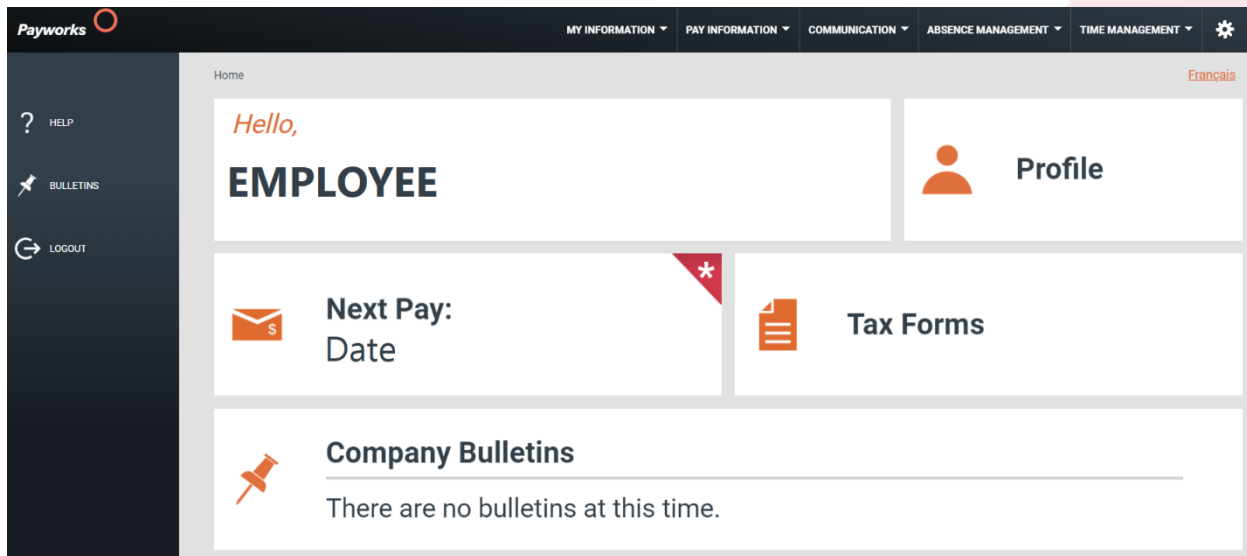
Payworks

MY INFORMATION PAY INFORMATION COMMUNICATION ABSENCE MANAGEMENT TIME MANAGEMENT

HELP

BULLETINS

LOGOUT

Home

Français

Hello,

EMPLOYEE

Profile

Next Pay:
Date

Tax Forms

Company Bulletins

There are no bulletins at this time.